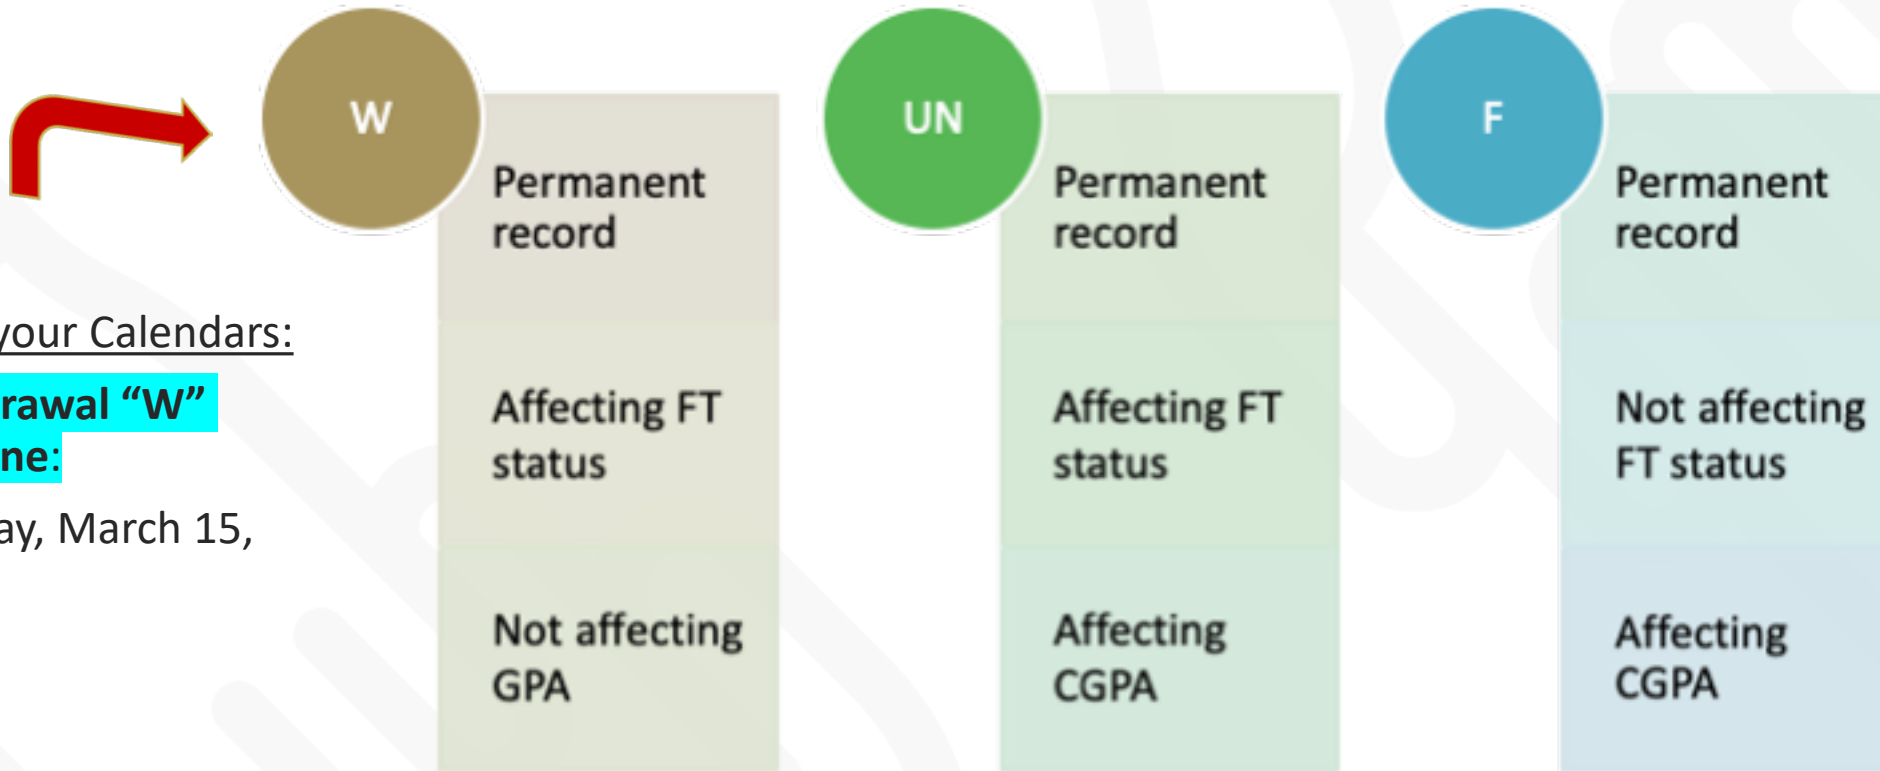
your Calendars:

rawal “W” ne:

ay, March 15,

W

Permanent record

Affecting FT status

Not affecting GPA

UN

Permanent record

Affecting FT status

Affecting CGPA

F

Permanent record

Not affecting FT status

Affecting CGPA